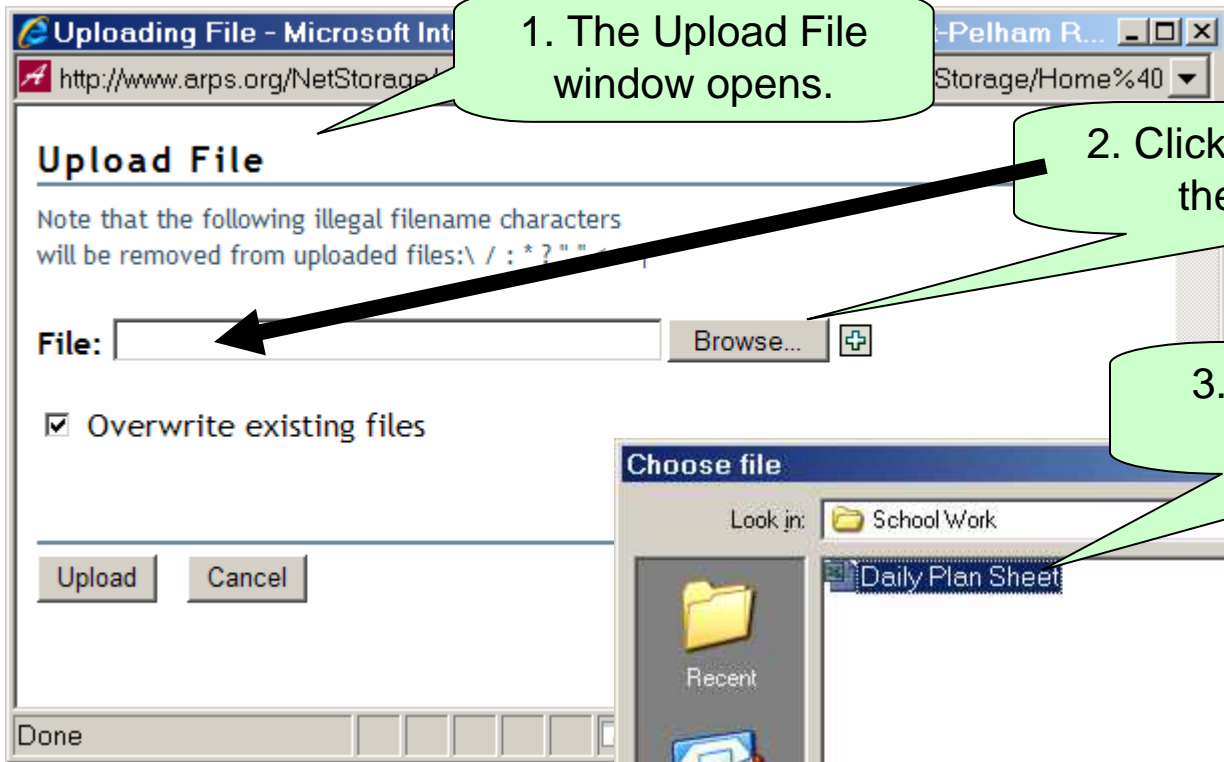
Uploading File - Microsoft Int

-Pelham R...

http://www.arps.org/NetStorage/

Storage/Home%40

1. The Upload File window opens.

Upload File

2. Click the

Note that the following illegal filename characters will be removed from uploaded files:\ / : * ? " "

File:

Browse...

3.

☑ Overwrite existing files

Choose file

Look in: School Work

Daily Plan Sheet

Recent

Upload

Cancel

Done